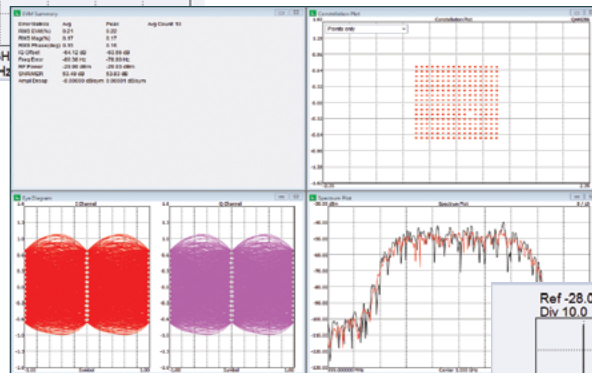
EVM Summary

| Error Statistics | Avg | Peak | Avg Count: 10 |
|---|---|---|---|
| RMS EVM(%) | 0.21 | 0.22 | |
| RMS Mag(%) | 0.17 | 0.17 | |
| RMS Phase(deg) | 0.10 | 0.10 | |
| IQ Offset | -64.12 dB | -62.89 dB | |
| Freq Error | -80.56 Hz | -78.80 Hz | |
| RF Power | -29.90 dBm | -29.93 dBm | |
| SNR/MER | 52.48 dB | 53.60 dB | |
| Ampl Droop | -0.00000 dB/sym | 0.00000 dB/sym | |

Constellation Plot

Constellation Plot

QAM256

Points only

0.44
0.32
0.20
0.08
-0.04
-0.16
-0.28
-0.40
-0.56

Eye Diagram

I-Channel

Q-Channel

1.0
0.8
0.6
0.4
0.2
0.0
-0.2
-0.4
-0.6
-0.8
-1.0

Symbol

Symbol

Spectrum Plot

Spectrum Plot

-40.00
-45.00
-50.00
-55.00
-60.00
-65.00
-70.00
-75.00
-80.00
-85.00

Center 3.000 GHz

Ref -28.0
Div 10.0

H
Hz